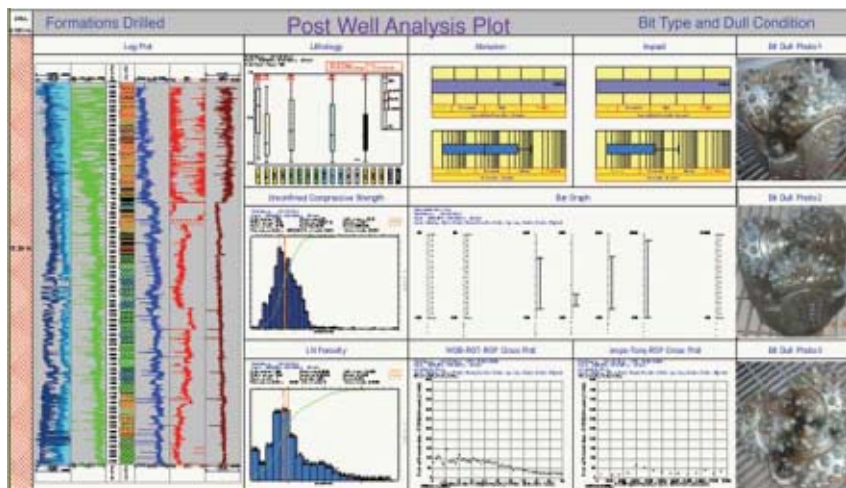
Formations Drilled

Post Well Analysis Plot

Bit Type and Dull Condition

Log Plot

Lithology

Abrasion

Impact

Bit Dull Photo1

Unconfined Compressive Strength

Bit Graph

Bit Dull Photo2

LN Porosity

WOB-ROT-ROP Cross Plot

Bit Dull Photo3